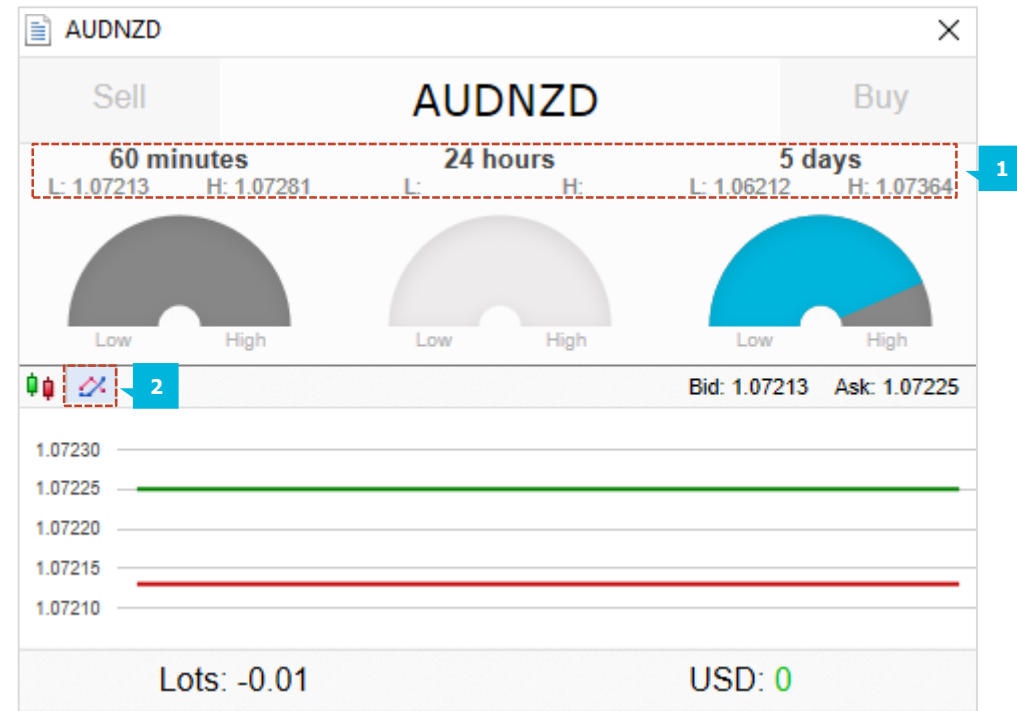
AUDNZD

Sell AUDNZD Buy

60 minutes
L: 1.07213 H: 1.07281

24 hours
L: H:

5 days
L: 1.06212 H: 1.07364

1

Low High
Low High
Low High

2

Bid: 1.07213 Ask: 1.07225

1.07230
1.07225
1.07220
1.07215
1.07210

Lots: -0.01 USD: 0